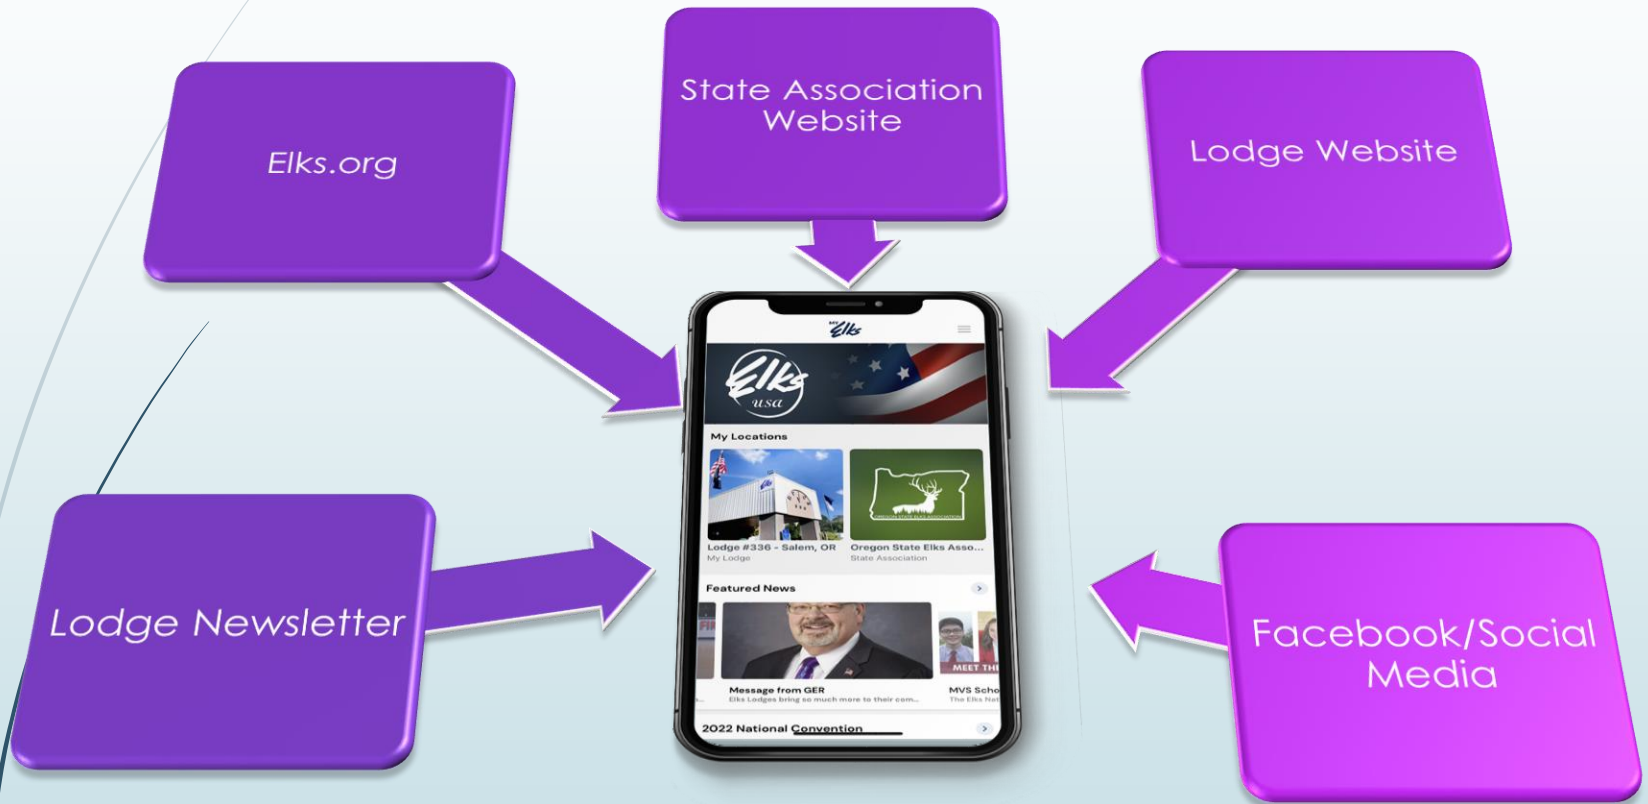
Elks.org

State Association Website

Lodge Website

Elks

Elks usa

My Locations

Lodge #336 - Salem, OR
My Lodge

Oregon State Elks Asso...
State Association

Featured News

MEET THE

Message from GER
Elks Lodges bring so much more to their com...

MVS Scho
The Elks Nat

2022 National Convention

Lodge Newsletter

Facebook/Social Media